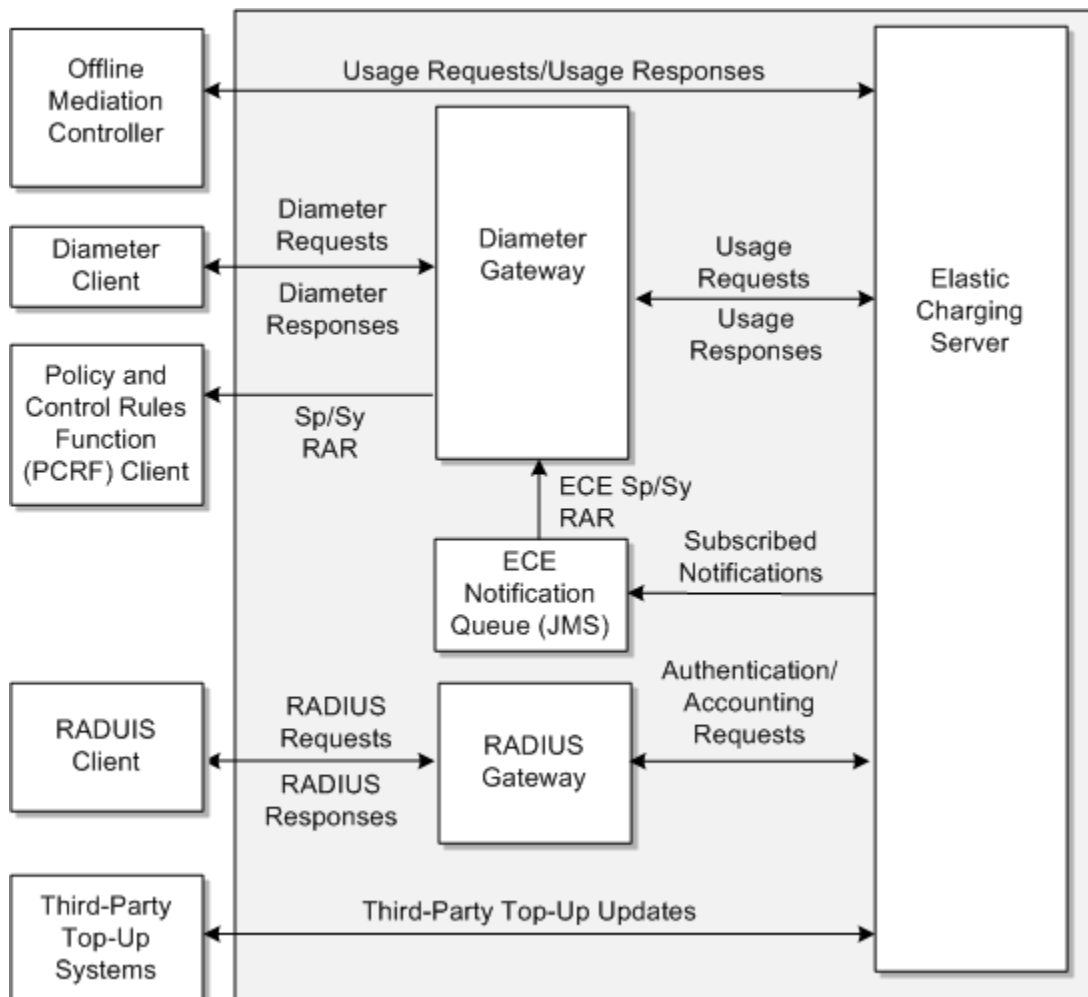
Offline Mediation Controller

Usage Requests/Usage Responses

Diameter Client

Diameter Requests

Diameter Responses

Diameter Gateway

Usage Requests

Usage Responses

Elastic Charging Server

Policy and Control Rules Function (PCRF) Client

Sp/Sy RAR

ECE Sp/Sy RAR

ECE Notification Queue (JMS)

Subscribed Notifications

RADUIS Client

RADIUS Requests

RADIUS Responses

RADIUS Gateway

Authentication/ Accounting Requests

Third-Party Top-Up Systems

Third-Party Top-Up Updates